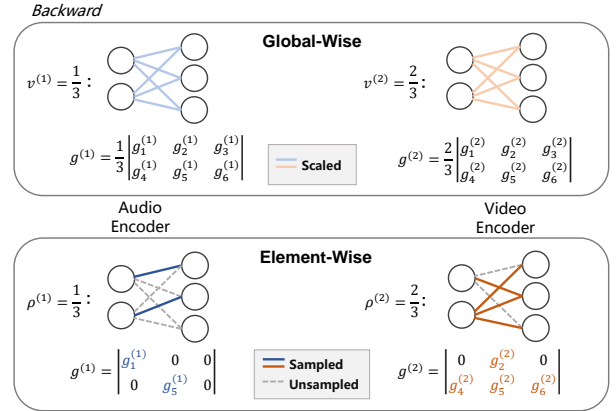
Backward

Global-Wise

$v^{(1)} = \frac{1}{3}$:

$v^{(2)} = \frac{2}{3}$:

$g^{(1)} = \frac{1}{3}\begin{vmatrix} g_1^{(1)} & g_2^{(1)} & g_3^{(1)} \\ g_4^{(1)} & g_5^{(1)} & g_6^{(1)} \end{vmatrix}$

Scaled

$g^{(2)} = \frac{2}{3}\begin{vmatrix} g_1^{(2)} & g_2^{(2)} & g_3^{(2)} \\ g_4^{(2)} & g_5^{(2)} & g_6^{(2)} \end{vmatrix}$

Audio Encoder

Video Encoder

Element-Wise

$\rho^{(1)} = \frac{1}{3}$:

$\rho^{(2)} = \frac{2}{3}$:

$g^{(1)} = \begin{vmatrix} g_1^{(1)} & 0 & 0 \\ 0 & g_5^{(1)} & 0 \end{vmatrix}$

Sampled

Unsampled

$g^{(2)} = \begin{vmatrix} 0 & g_2^{(2)} & 0 \\ g_4^{(2)} & g_5^{(2)} & g_6^{(2)} \end{vmatrix}$